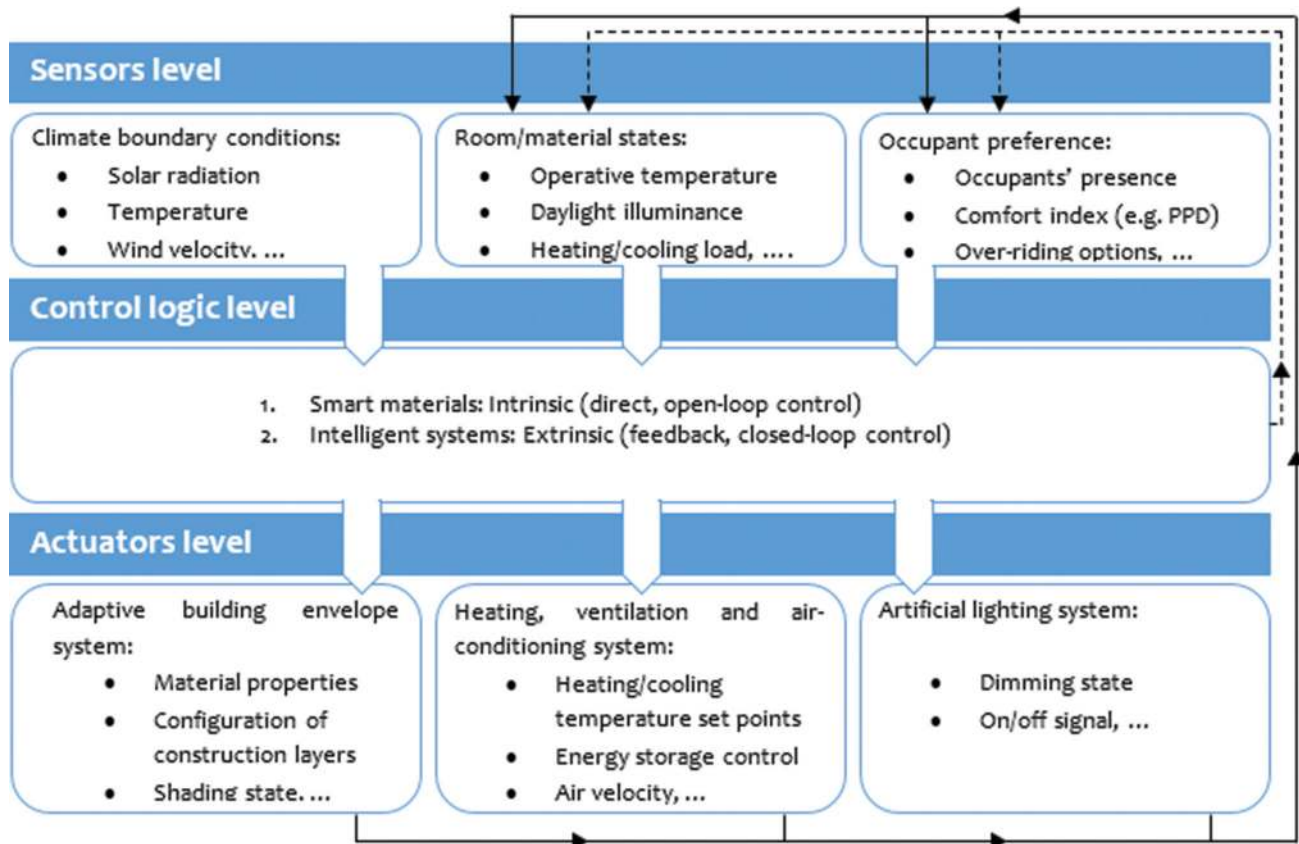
Sensors level

Climate boundary conditions:
- Solar radiation
- Temperature
- Wind velocity, ...

Room/material states:
- Operative temperature
- Daylight illuminance
- Heating/cooling load, ....

Occupant preference:
- Occupants' presence
- Comfort index (e.g. PPD)
- Over-riding options, ...

Control logic level

1. Smart materials: Intrinsic (direct, open-loop control)
2. Intelligent systems: Extrinsic (feedback, closed-loop control)

Actuators level

Adaptive building envelope system:
- Material properties
- Configuration of construction layers
- Shading state, ...

Heating, ventilation and air-conditioning system:
- Heating/cooling temperature set points
- Energy storage control
- Air velocity, ...

Artificial lighting system:
- Dimming state
- On/off signal, ...